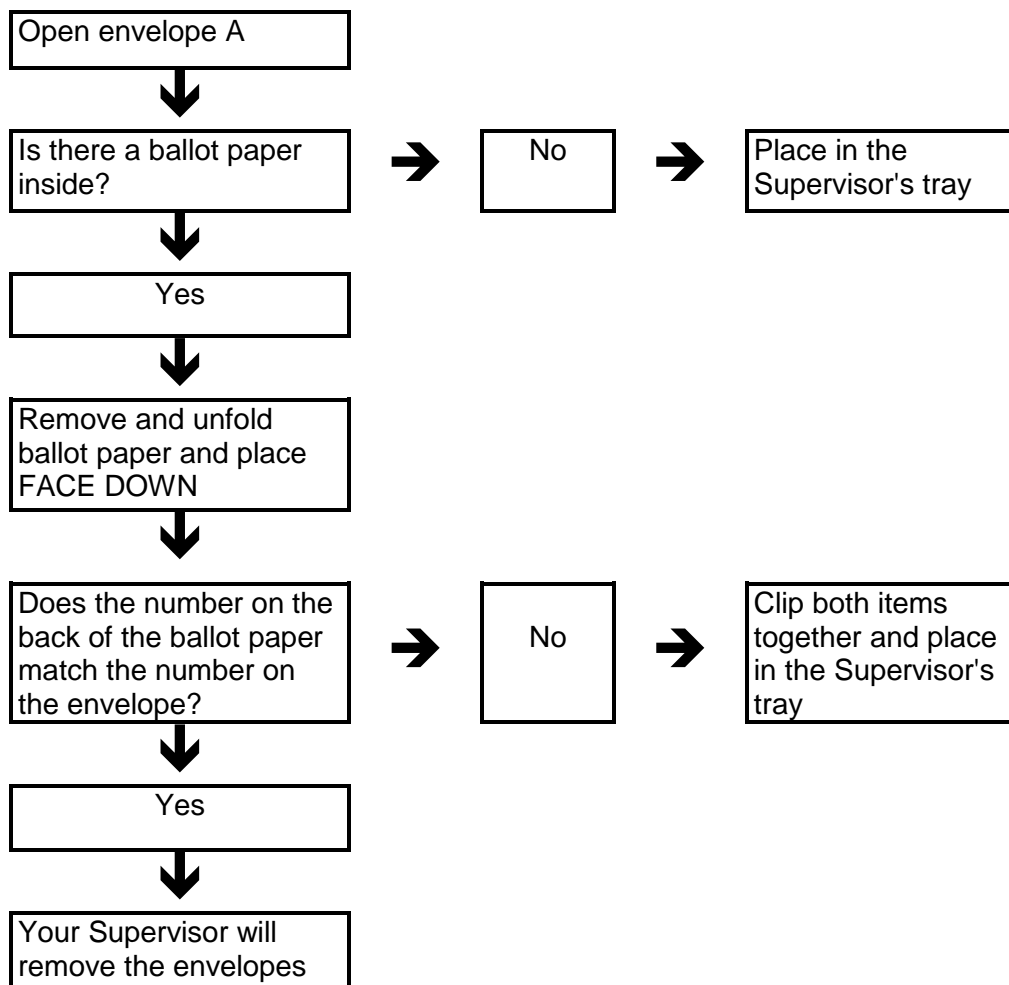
Open envelope A

Is there a ballot paper inside?

No

Place in the Supervisor's tray

Yes

Remove and unfold ballot paper and place FACE DOWN

Does the number on the back of the ballot paper match the number on the envelope?

No

Clip both items together and place in the Supervisor's tray

Yes

Your Supervisor will remove the envelopes